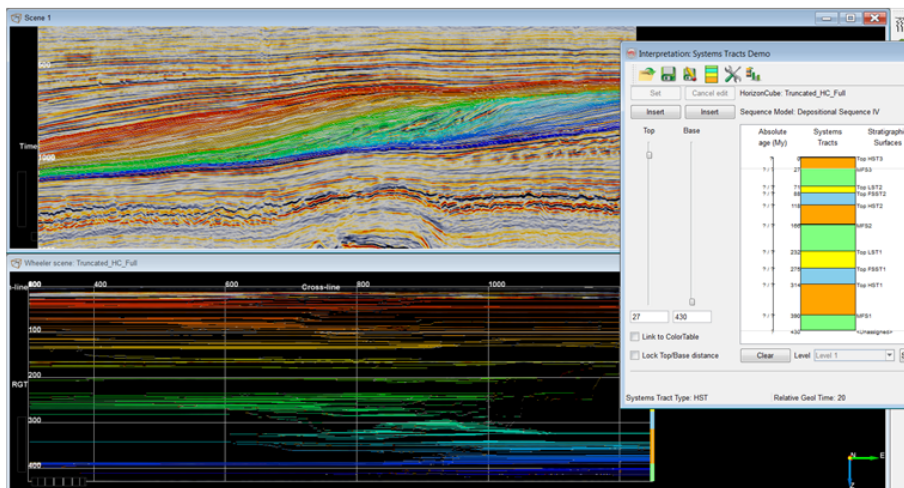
Scene 1

500

Time

1000

Wheeler scene: Truncated_HC_Full

In-line 300 400 600 Cross-line 800 1000

100

RGT

200

300

400

Interpretation: Systems Tracts Demo

Set Cancel edit HorizonCube: Truncated_HC_Full

Insert Insert Sequence Model: Depositional Sequence IV

Top Base

Absolute age (My) Systems Tracts Stratigraphic Surfaces

0 Top HST3
27 MFS3
71 Top LST2
80 Top FSST2
118 Top HST2
166 MFS2
232 Top LST1
276 Top FSST1
314 Top HST1
380 MFS1
430 <Unassigned>

27 430

Link to ColorTable

Lock Top/Base distance

Clear Level Level 1

Systems Tract Type: HST Relative Geol Time: 20

N E Z